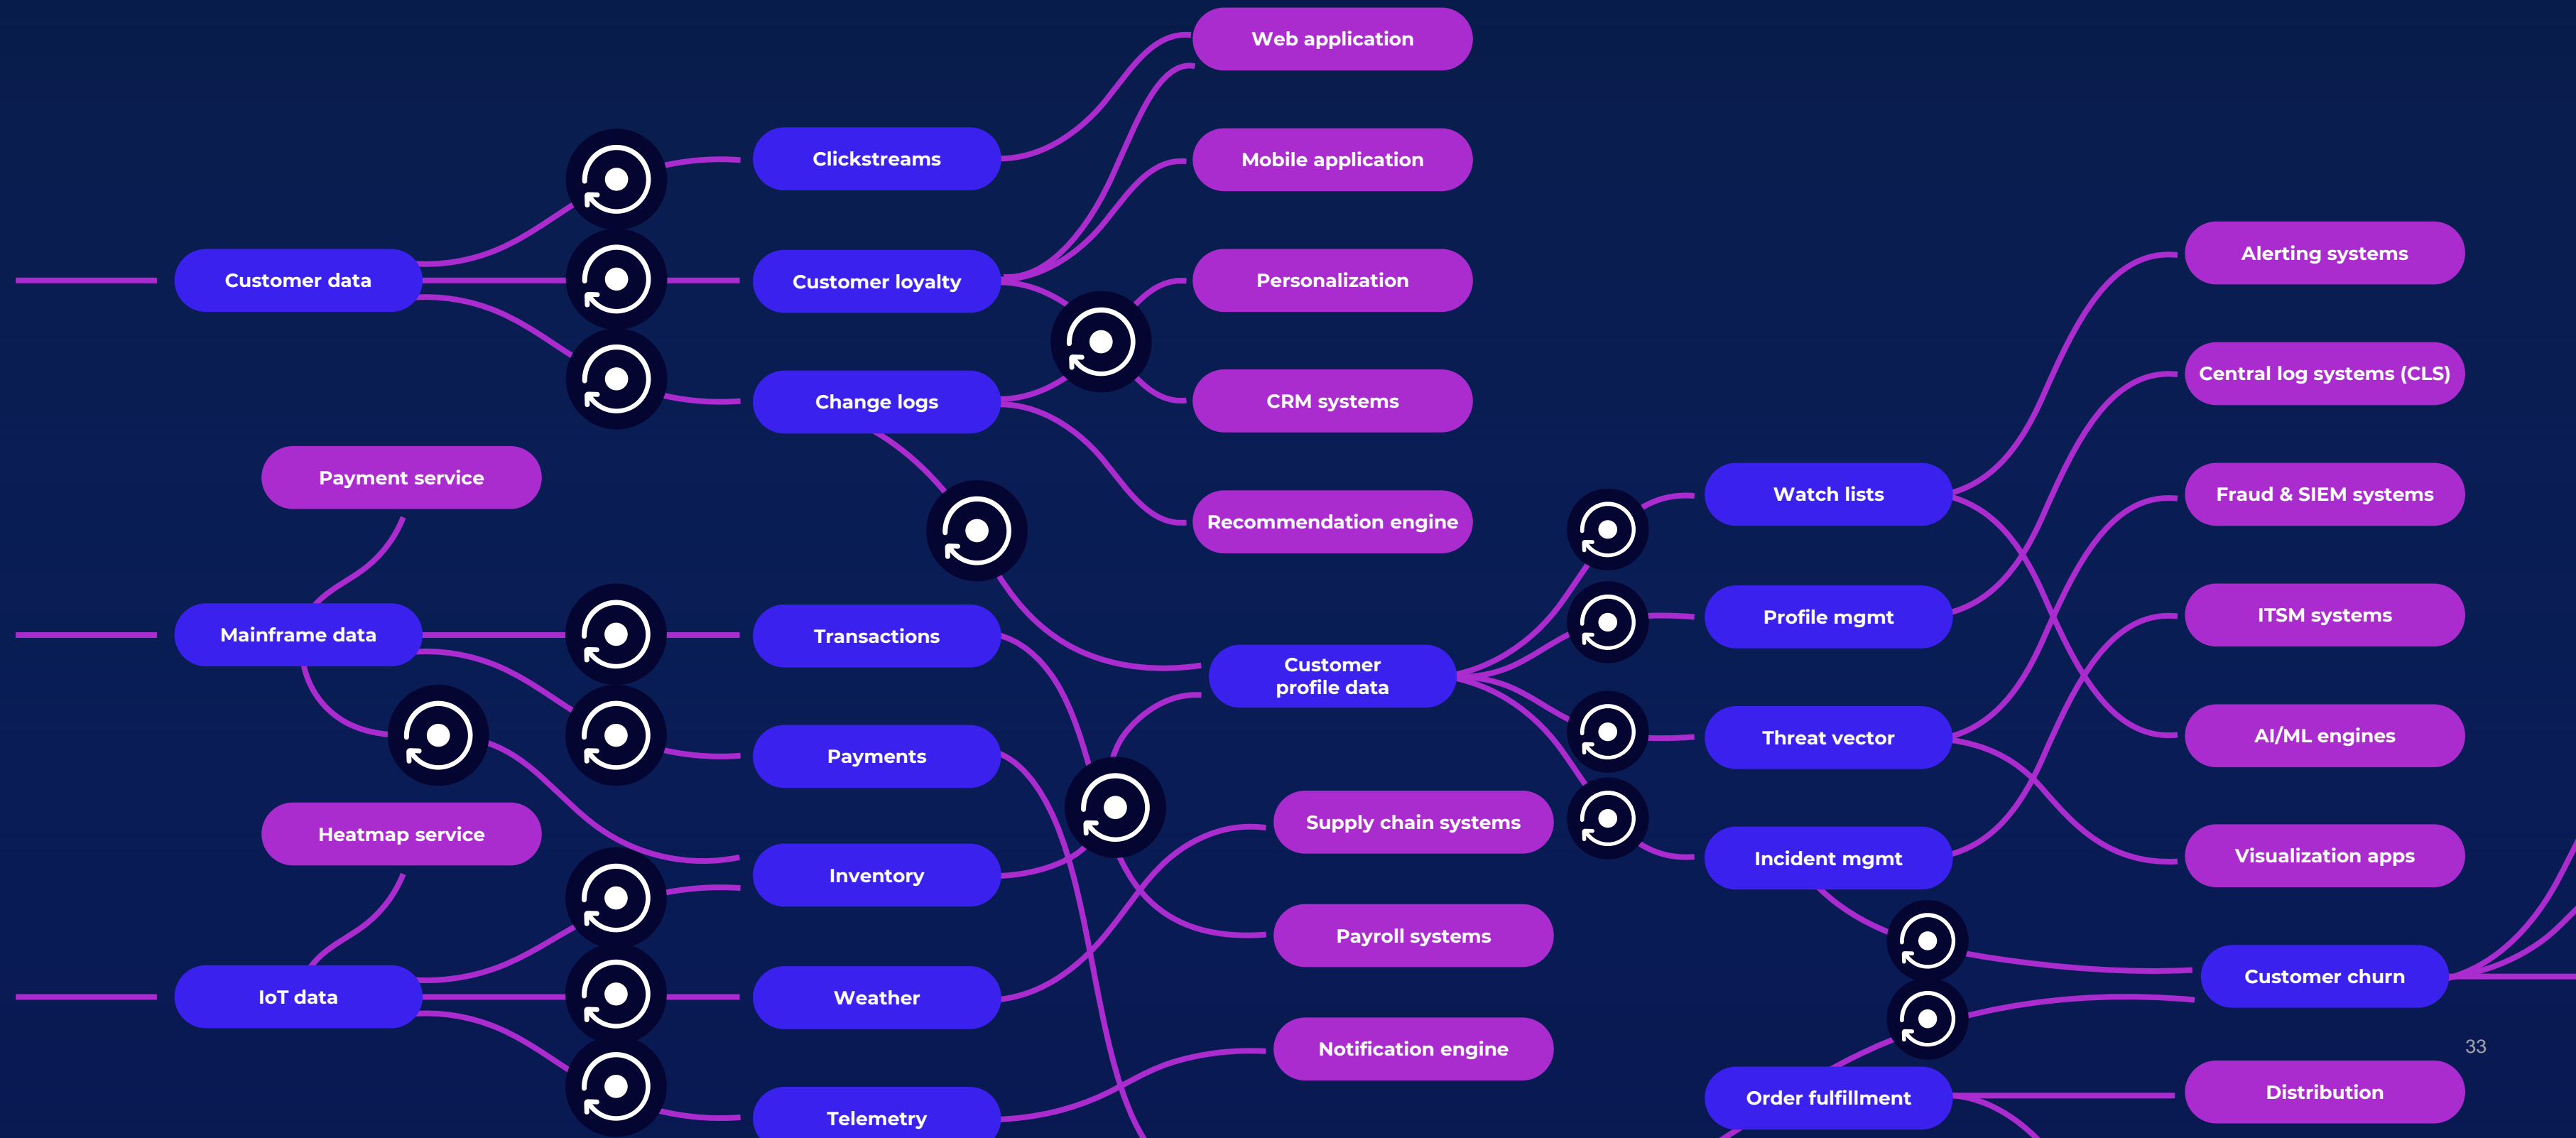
Web application

Clickstreams

Mobile application

Alerting systems

Customer data

Customer loyalty

Personalization

Central log systems (CLS)

Change logs

CRM systems

Payment service

Watch lists

Fraud & SIEM systems

Recommendation engine

Profile mgmt

ITSM systems

Mainframe data

Transactions

Customer profile data

Threat vector

AI/ML engines

Payments

Supply chain systems

Heatmap service

Inventory

Incident mgmt

Visualization apps

Payroll systems

IoT data

Weather

Customer churn

Notification engine

33

Telemetry

Order fulfillment

Distribution